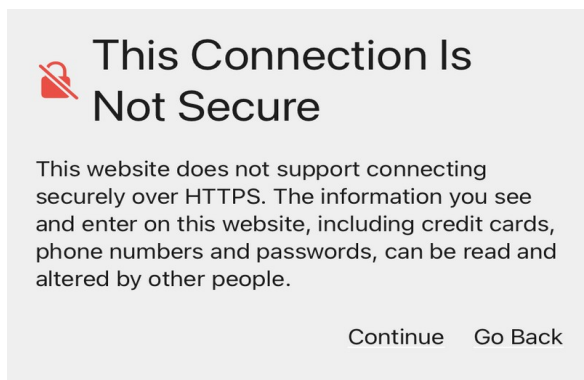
This Connection Is Not Secure

This website does not support connecting securely over HTTPS. The information you see and enter on this website, including credit cards, phone numbers and passwords, can be read and altered by other people.

Continue Go Back